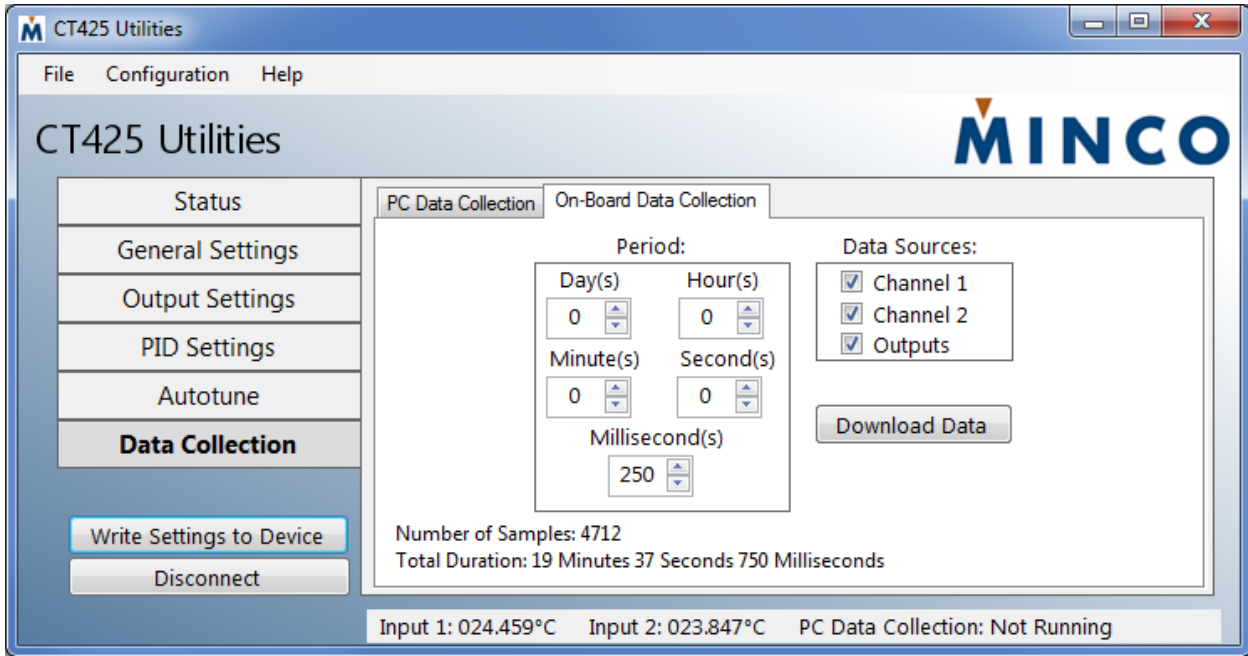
M CT425 Utilities

File Configuration Help

CT425 Utilities

MINCO

Status
General Settings
Output Settings
PID Settings
Autotune
Data Collection

Write Settings to Device
Disconnect

PC Data Collection | On-Board Data Collection

Period:
Day(s) 0
Hour(s) 0
Minute(s) 0
Second(s) 0
Millisecond(s) 250

Data Sources:
Channel 1
Channel 2
Outputs

Download Data

Number of Samples: 4712
Total Duration: 19 Minutes 37 Seconds 750 Milliseconds

Input 1: 024.459°C Input 2: 023.847°C PC Data Collection: Not Running